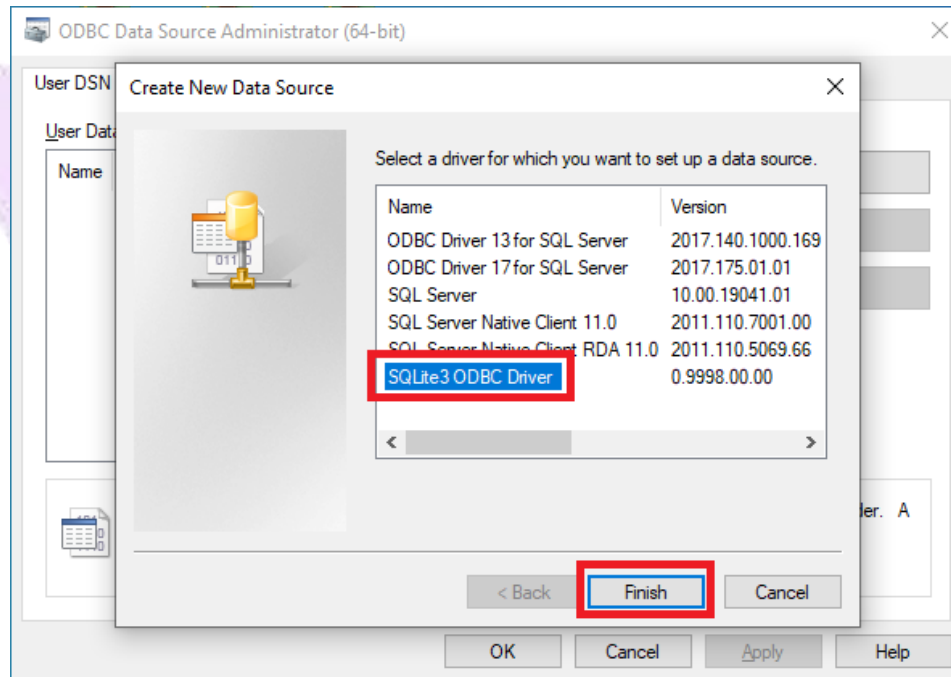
ODBC Data Source Administrator (64-bit)

User DSN

User Data

Name

Create New Data Source

Select a driver for which you want to set up a data source.

| Name | Version |
|---|---|
| ODBC Driver 13 for SQL Server | 2017.140.1000.169 |
| ODBC Driver 17 for SQL Server | 2017.175.01.01 |
| SQL Server | 10.00.19041.01 |
| SQL Server Native Client 11.0 | 2011.110.7001.00 |
| SQL Server Native Client RDA 11.0 | 2011.110.5069.66 |
| SQLite3 ODBC Driver | 0.9998.00.00 |

der. A

< Back

Finish

Cancel

OK

Cancel

Apply

Help